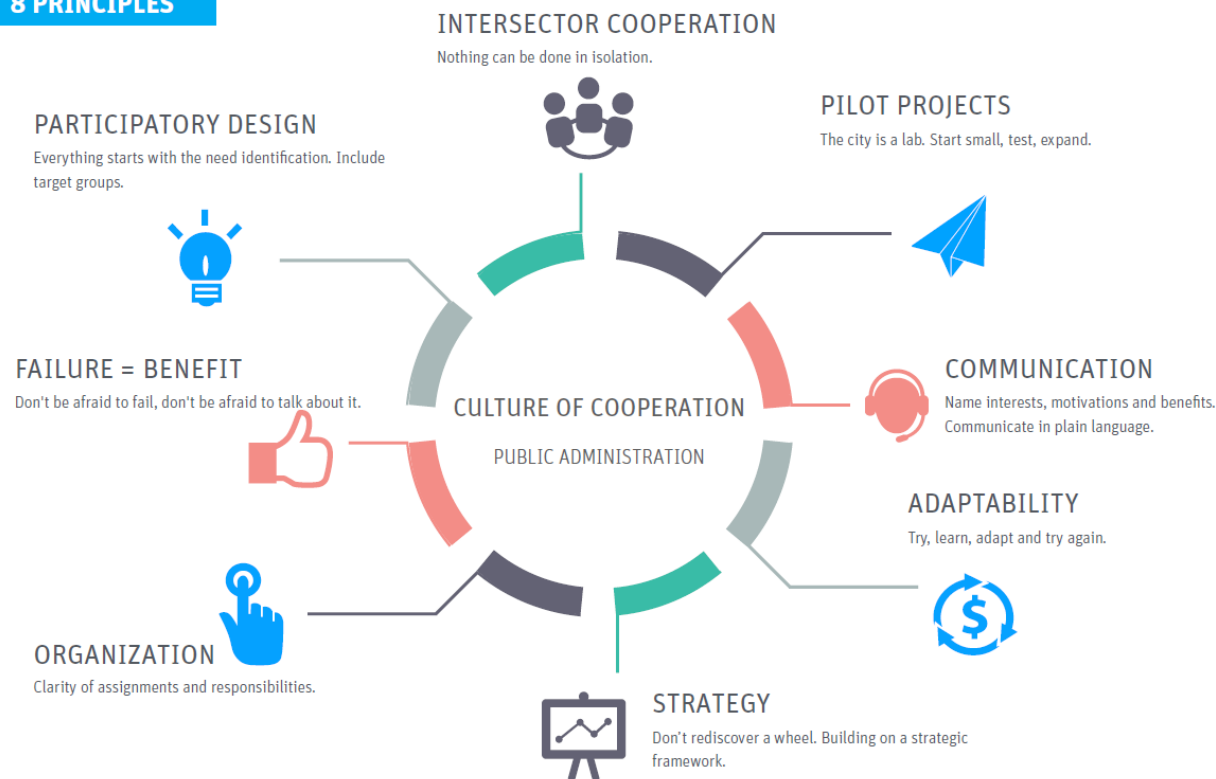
8 PRINCIPLES

INTERSECTOR COOPERATION
Nothing can be done in isolation.

PILOT PROJECTS
The city is a lab. Start small, test, expand.

PARTICIPATORY DESIGN
Everything starts with the need identification. Include target groups.

FAILURE = BENEFIT
Don't be afraid to fail, don't be afraid to talk about it.

CULTURE OF COOPERATION

PUBLIC ADMINISTRATION

COMMUNICATION
Name interests, motivations and benefits. Communicate in plain language.

ADAPTABILITY
Try, learn, adapt and try again.

ORGANIZATION
Clarity of assignments and responsibilities.

STRATEGY
Don't rediscover a wheel. Building on a strategic framework.